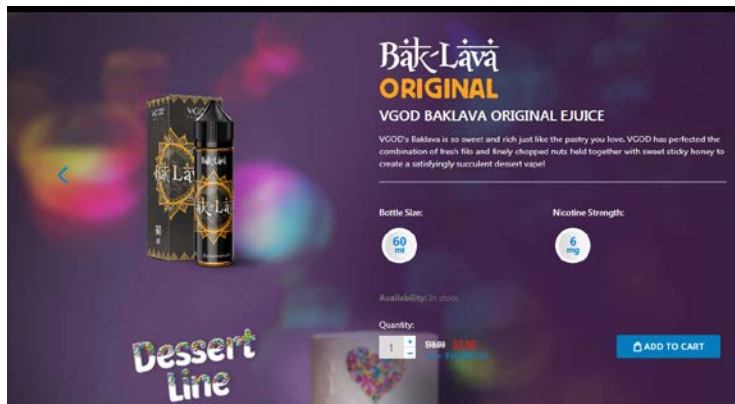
Bak-Lava
ORIGINAL
VGOD BAKLAVA ORIGINAL EJUICE

VGOD's Baklava is so sweet and rich just like the pastry you love. VGOD has perfected the combination of fresh filo and finely chopped nuts held together with sweet sticky honey to create a satisfyingly succulent dessert vape!

Bottle Size:
60 ml

Nicotine Strength:
6 mg

Availability: In stock

Quantity:
1
$18.00 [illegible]
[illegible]

ADD TO CART

VGOD
Bak-Lava

Dessert Line